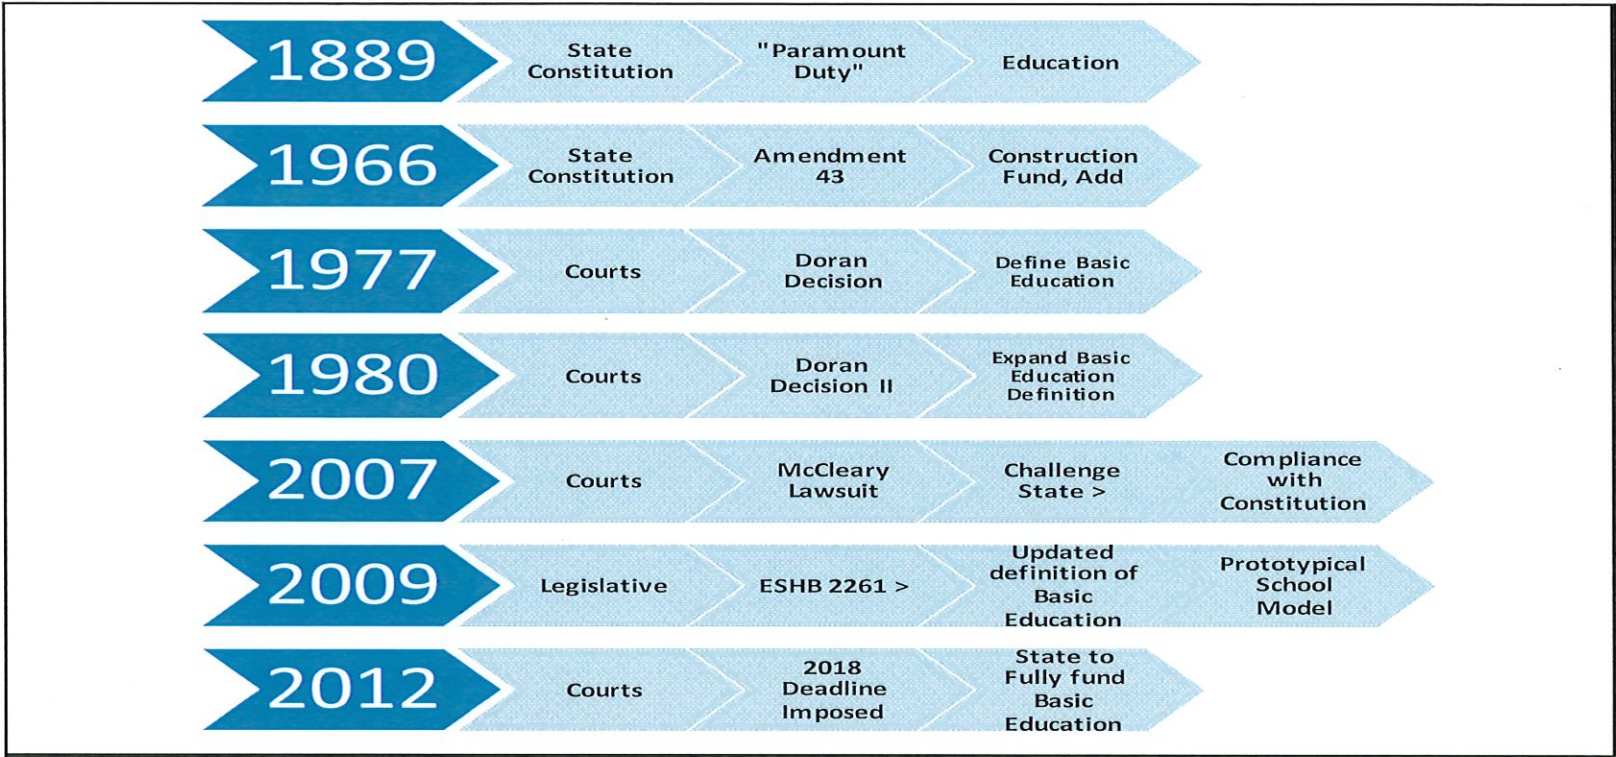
1889
State Constitution
"Paramount Duty"
Education

1966
State Constitution
Amendment 43
Construction Fund, Add

1977
Courts
Doran Decision
Define Basic Education

1980
Courts
Doran Decision II
Expand Basic Education Definition

2007
Courts
McCleary Lawsuit
Challenge State >
Compliance with Constitution

2009
Legislative
ESHB 2261 >
Updated definition of Basic Education
Prototypical School Model

2012
Courts
2018 Deadline Imposed
State to Fully fund Basic Education